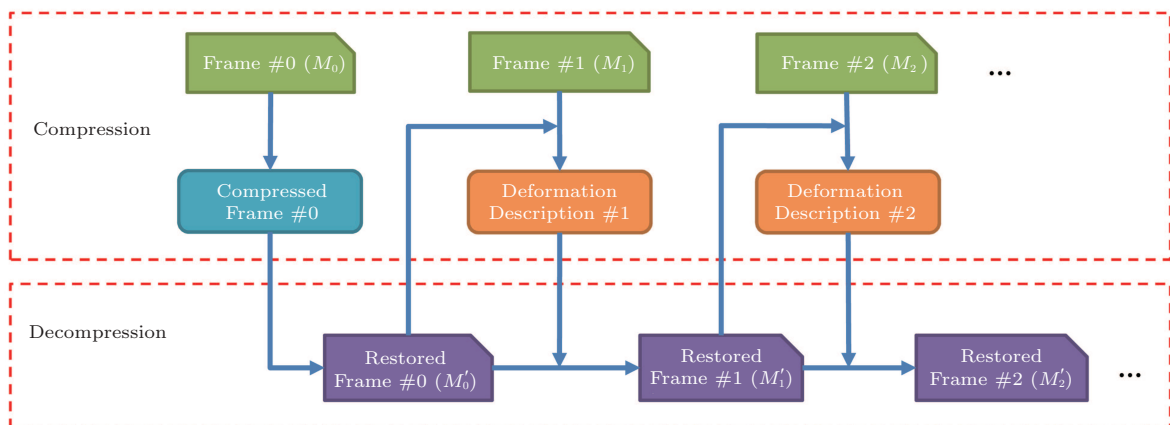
Compression

Frame #0 ($M_0$)

Frame #1 ($M_1$)

Frame #2 ($M_2$)

...

Compressed Frame #0

Deformation Description #1

Deformation Description #2

Decompression

Restored Frame #0 ($M'_0$)

Restored Frame #1 ($M'_1$)

Restored Frame #2 ($M'_2$)

...